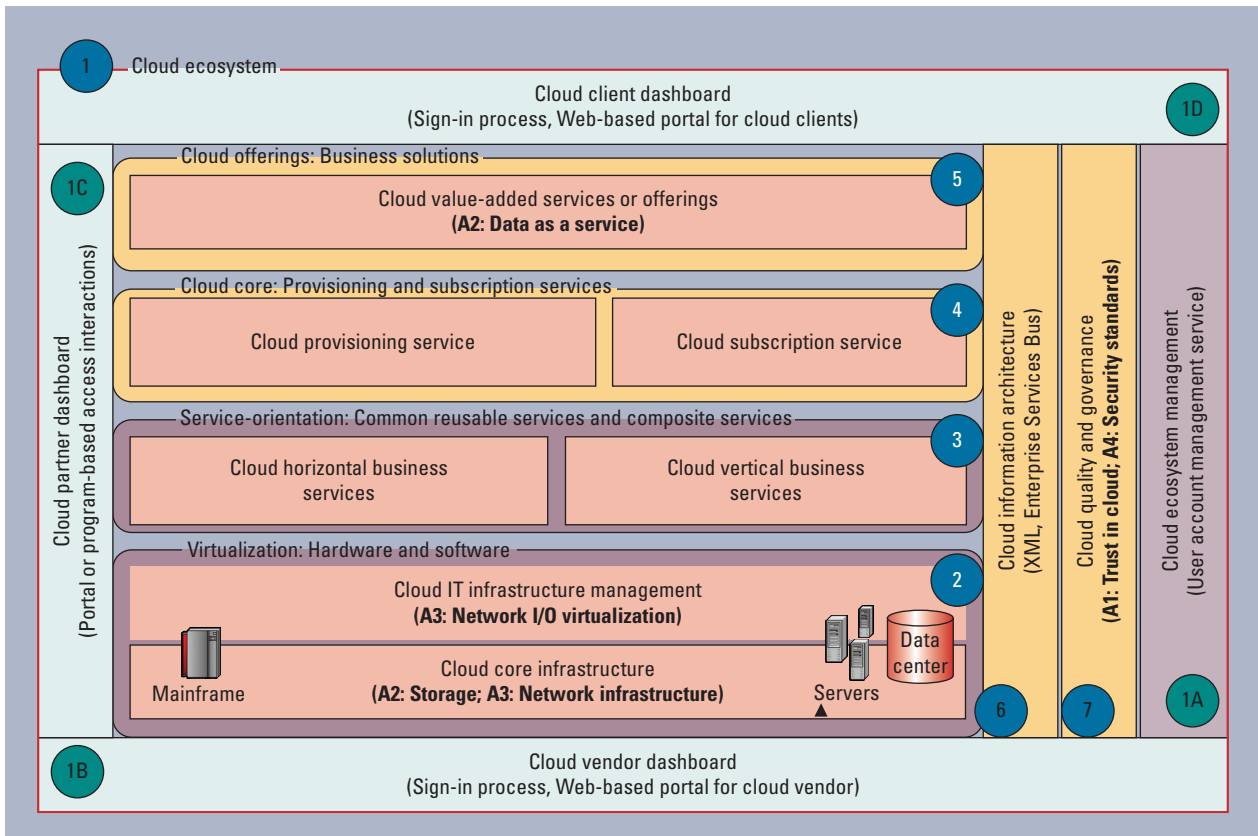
1 Cloud ecosystem

Cloud client dashboard
(Sign-in process, Web-based portal for cloud clients)

1D

1C

Cloud partner dashboard
(Portal or program-based access interactions)

Cloud offerings: Business solutions

5

Cloud value-added services or offerings
**(A2: Data as a service)**

Cloud core: Provisioning and subscription services

4

Cloud provisioning service

Cloud subscription service

Service-orientation: Common reusable services and composite services

3

Cloud horizontal business services

Cloud vertical business services

Virtualization: Hardware and software

2

Cloud IT infrastructure management
**(A3: Network I/O virtualization)**

Data center

Mainframe

Cloud core infrastructure
**(A2: Storage; A3: Network infrastructure)**

Servers

Cloud information architecture
(XML, Enterprise Services Bus)

6

Cloud quality and governance
**(A1: Trust in cloud; A4: Security standards)**

7

Cloud ecosystem management
(User account management service)

1A

1B

Cloud vendor dashboard
(Sign-in process, Web-based portal for cloud vendor)